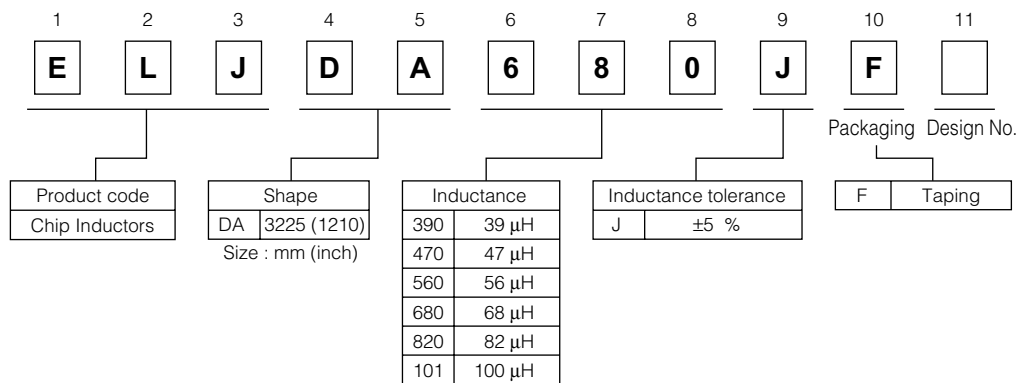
| 1 | 2 | 3 | 4 | 5 | 6 | 7 | 8 | 9 | 10 | 11 |
|---|---|---|---|---|---|---|---|---|---|---|
| E | L | J | D | A | 6 | 8 | 0 | J | F | |

Packaging Design No.

| Product code |
|---|
| Chip Inductors |

| Shape | |
|---|---|
| DA | 3225 (1210) |

Size : mm (inch)

| Inductance | |
|---|---|
| 390 | 39 μH |
| 470 | 47 μH |
| 560 | 56 μH |
| 680 | 68 μH |
| 820 | 82 μH |
| 101 | 100 μH |

| Inductance tolerance | |
|---|---|
| J | ±5 % |

| F | Taping |
|---|---|